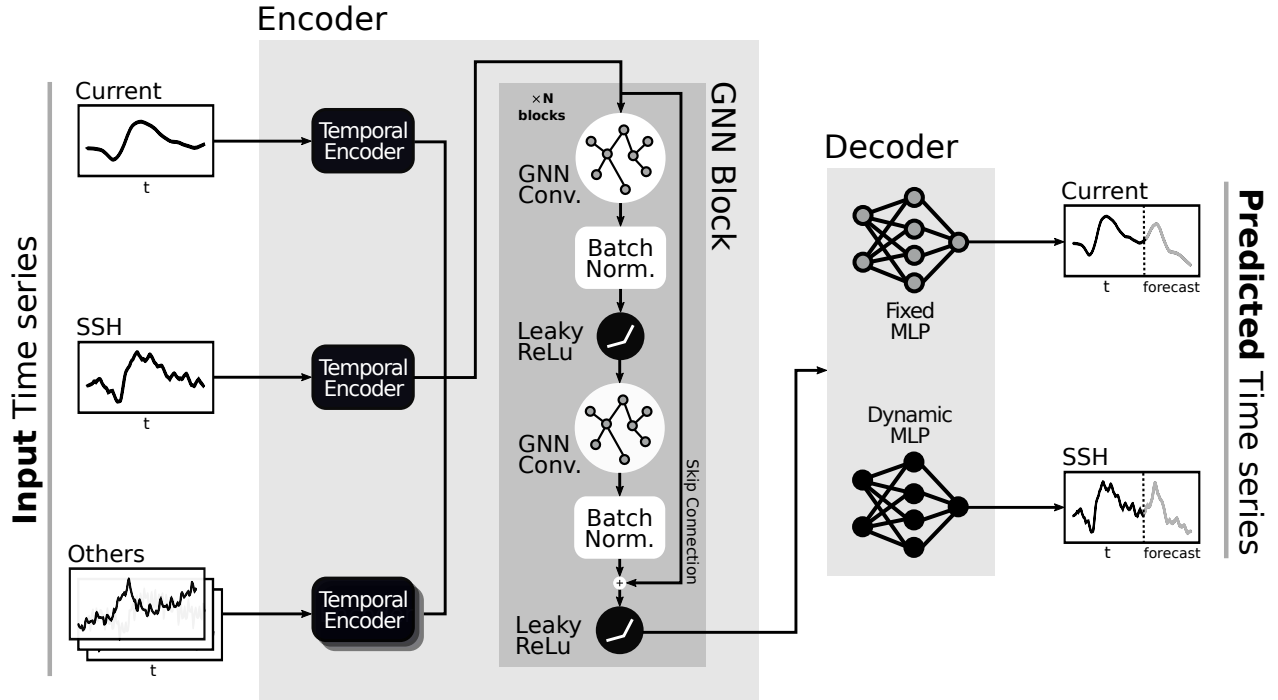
Input Time series

Current
t

SSH
t

Others
t

Encoder

Temporal Encoder

Temporal Encoder

Temporal Encoder

GNN Block

×N blocks

GNN Conv.

Batch Norm.

Leaky ReLu

GNN Conv.

Batch Norm.

Skip Connection

+

Leaky ReLu

Decoder

Fixed MLP

Dynamic MLP

Current
t
forecast

SSH
t
forecast

Predicted Time series